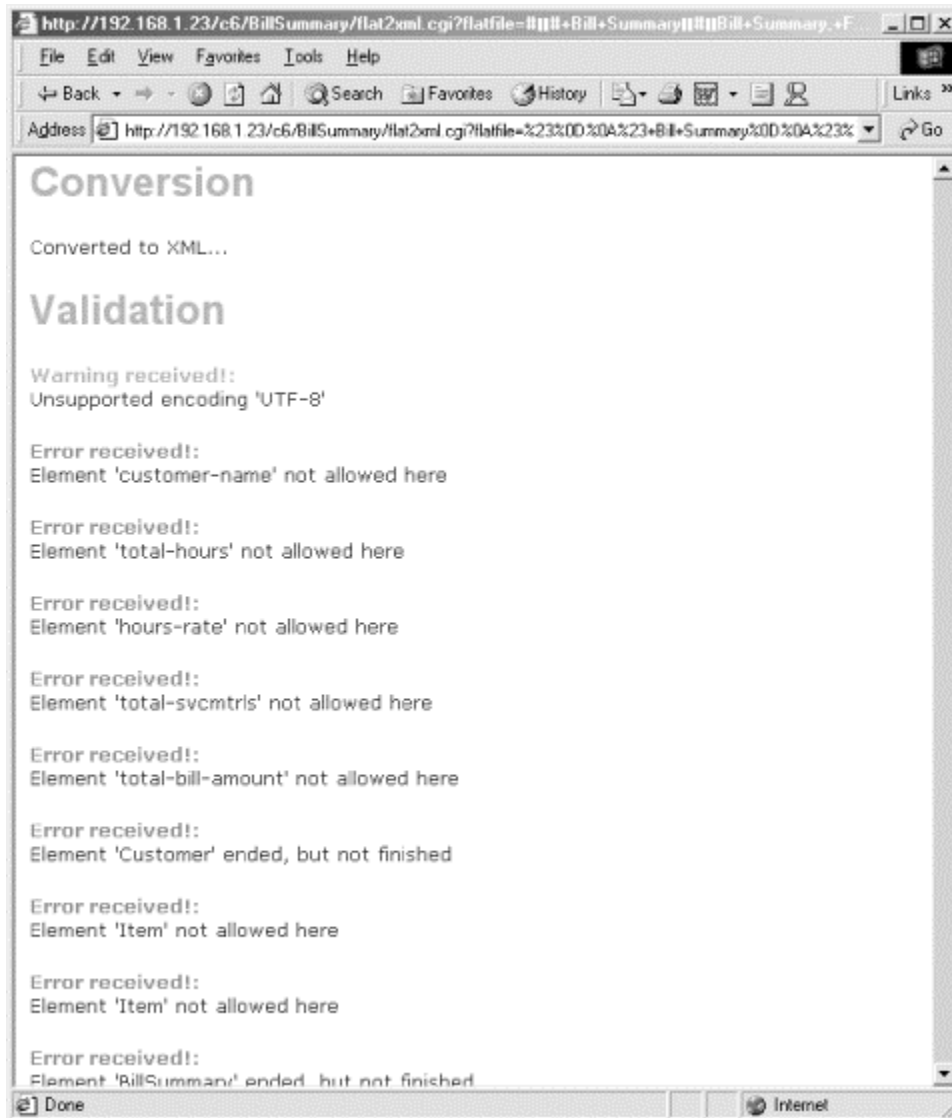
http://192.168.1.23/c6/BillSummary/flat2xml.cgi?flatfile=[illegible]+Bill+Summary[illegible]Bill+Summary.+F

File Edit View Favorites Tools Help

Back Search Favorites History Links

Address http://192.168.1.23/c6/BillSummary/flat2xml.cgi?flatfile=%23%0D%0A%23+Bill+Summary%0D%0A%23% Go

Conversion

Converted to XML...

Validation

Warning received!:
Unsupported encoding 'UTF-8'

Error received!:
Element 'customer-name' not allowed here

Error received!:
Element 'total-hours' not allowed here

Error received!:
Element 'hours-rate' not allowed here

Error received!:
Element 'total-svcmtrls' not allowed here

Error received!:
Element 'total-bill-amount' not allowed here

Error received!:
Element 'Customer' ended, but not finished

Error received!:
Element 'Item' not allowed here

Error received!:
Element 'Item' not allowed here

Error received!:
Element 'BillSummary' ended, but not finished

Done Internet